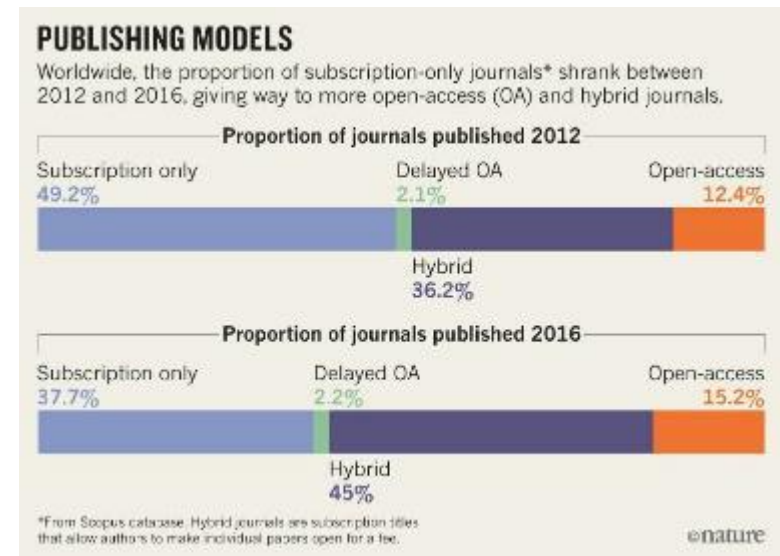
PUBLISHING MODELS

Worldwide, the proportion of subscription-only journals* shrank between 2012 and 2016, giving way to more open-access (OA) and hybrid journals.

Proportion of journals published 2012

Subscription only
49.2%

Delayed OA
2.1%

Open-access
12.4%

Hybrid
36.2%

Proportion of journals published 2016

Subscription only
37.7%

Delayed OA
2.2%

Open-access
15.2%

Hybrid
45%

*From Scopus database. Hybrid journals are subscription titles that allow authors to make individual papers open for a fee.

©nature